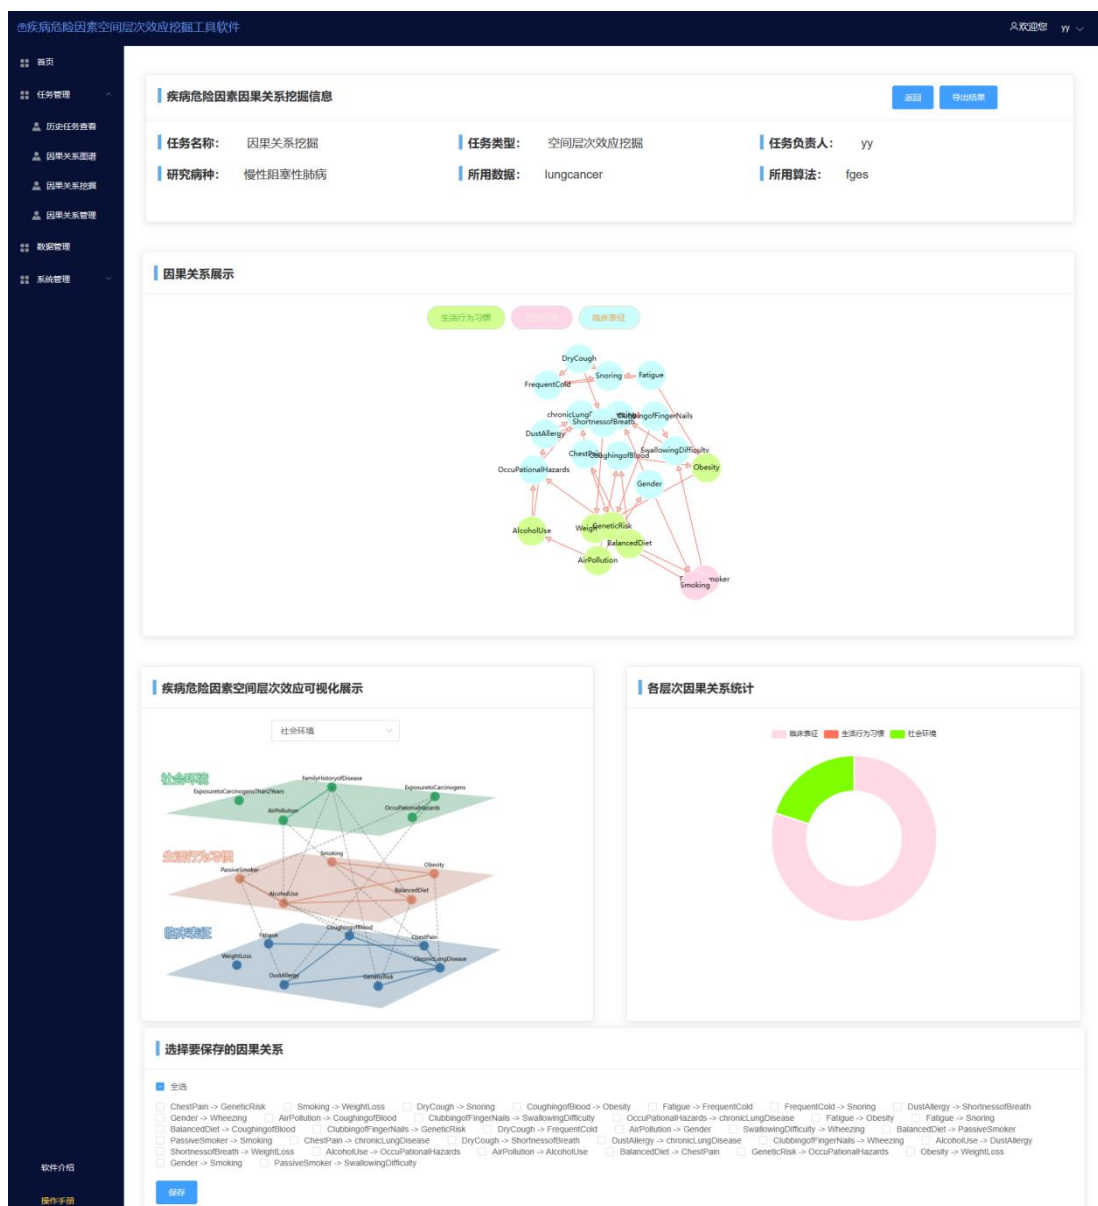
疾病危险因素空间层次效应挖掘工具软件

欢迎您 yy

首页
任务管理
历史任务查看
因果关系图谱
因果关系挖掘
因果关系管理
数据管理
系统管理

软件介绍
操作手册

疾病危险因素因果关系挖掘信息

返回 导出结果

任务名称: 因果关系挖掘
任务类型: 空间层次效应挖掘
任务负责人: yy
研究病种: 慢性阻塞性肺病
所用数据: lungcancer
所用算法: fges

因果关系展示

生活行为习惯 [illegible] 临床表征

DryCough
FrequentCold
Snoring
Fatigue
chronicLungDisease
ShortnessofBreath
ClubbingofFingerNails
DustAllergy
ChestPain
CoughingofBlood
SwallowingDifficulty
Obesity
OccuPationalHazards
Gender
AlcoholUse
WeightLoss
GeneticRisk
BalancedDiet
AirPollution
PassiveSmoker
Smoking

疾病危险因素空间层次效应可视化展示

社会环境

社会环境
ExposuretoCarcinogensThan2Years
FamilyHistoryofDisease
ExposuretoCarcinogens
AirPollution
OccuPationalHazards
生活行为习惯
Smoking
Obesity
PassiveSmoker
AlcoholUse
BalancedDiet
临床表征
CoughingofBlood
Fatigue
ChestPain
WeightLoss
chronicLungDisease
DustAllergy
GeneticRisk

各层次因果关系统计

临床表征 生活行为习惯 社会环境

选择要保存的因果关系

全选

ChestPain -> GeneticRisk
Smoking -> WeightLoss
DryCough -> Snoring
CoughingofBlood -> Obesity
Fatigue -> FrequentCold
FrequentCold -> Snoring
DustAllergy -> ShortnessofBreath
Gender -> Wheezing
AirPollution -> CoughingofBlood
ClubbingofFingerNails -> SwallowingDifficulty
OccuPationalHazards -> chronicLungDisease
Fatigue -> Obesity
Fatigue -> Snoring
BalancedDiet -> CoughingofBlood
ClubbingofFingerNails -> GeneticRisk
DryCough -> FrequentCold
AirPollution -> Gender
SwallowingDifficulty -> Wheezing
BalancedDiet -> PassiveSmoker
PassiveSmoker -> Smoking
ChestPain -> chronicLungDisease
DryCough -> ShortnessofBreath
DustAllergy -> chronicLungDisease
ClubbingofFingerNails -> Wheezing
AlcoholUse -> DustAllergy
ShortnessofBreath -> WeightLoss
AlcoholUse -> OccuPationalHazards
AirPollution -> AlcoholUse
BalancedDiet -> ChestPain
GeneticRisk -> OccuPationalHazards
Obesity -> WeightLoss
Gender -> Smoking
PassiveSmoker -> SwallowingDifficulty

保存